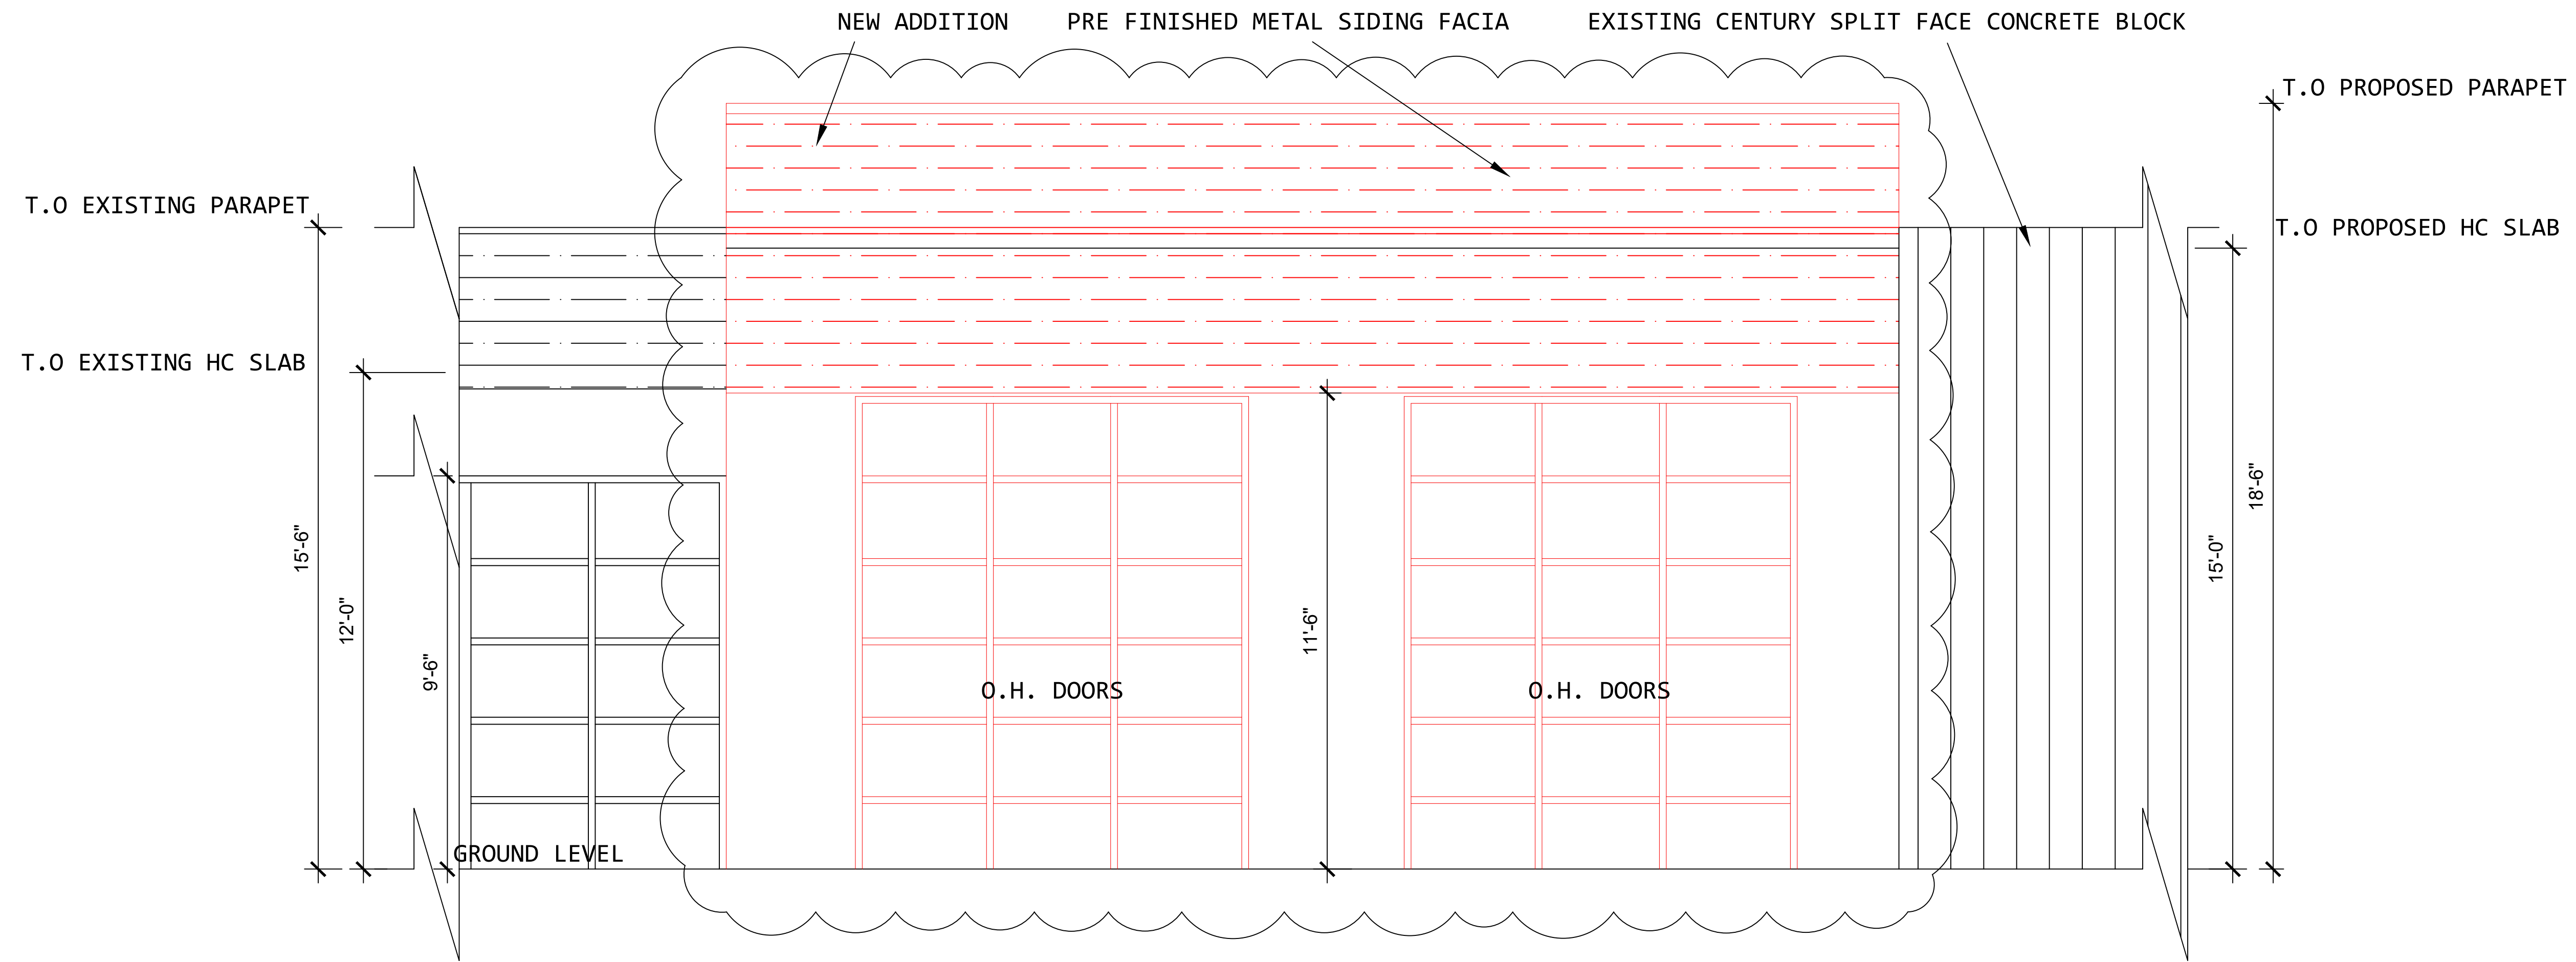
NEW ADDITION
PRE FINISHED METAL SIDING FACIA
EXISTING CENTURY SPLIT FACE CONCRETE BLOCK
T.O PROPOSED PARAPET
T.O EXISTING PARAPET
T.O PROPOSED HC SLAB
T.O EXISTING HC SLAB
18'-6"
15'-6"
15'-0"
12'-0"
11'-6"
9'-6"
O.H. DOORS
O.H. DOORS
GROUND LEVEL